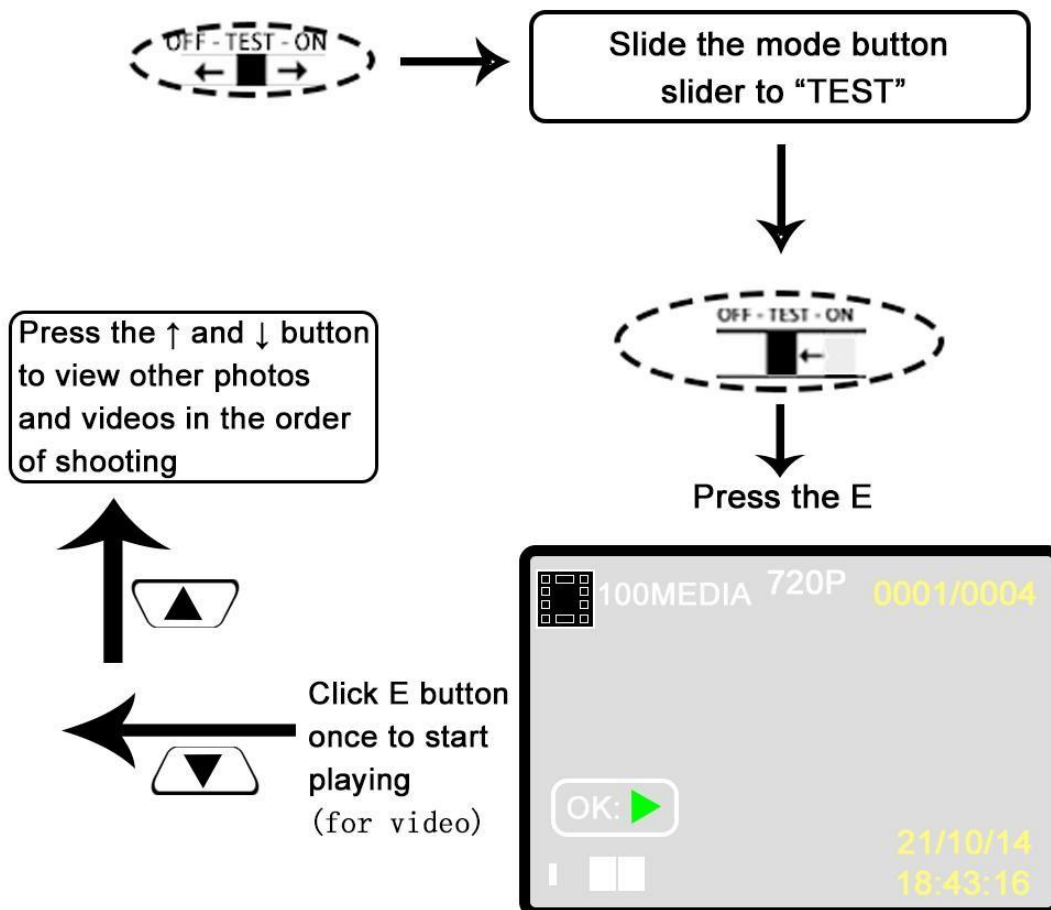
OFF - TEST - ON

Slide the mode button slider to "TEST"

OFF - TEST - ON

Press the E

Press the ↑ and ↓ button to view other photos and videos in the order of shooting

100MEDIA 720P 0001/0004

OK:

21/10/14
18:43:16

Click E button once to start playing
(for video)